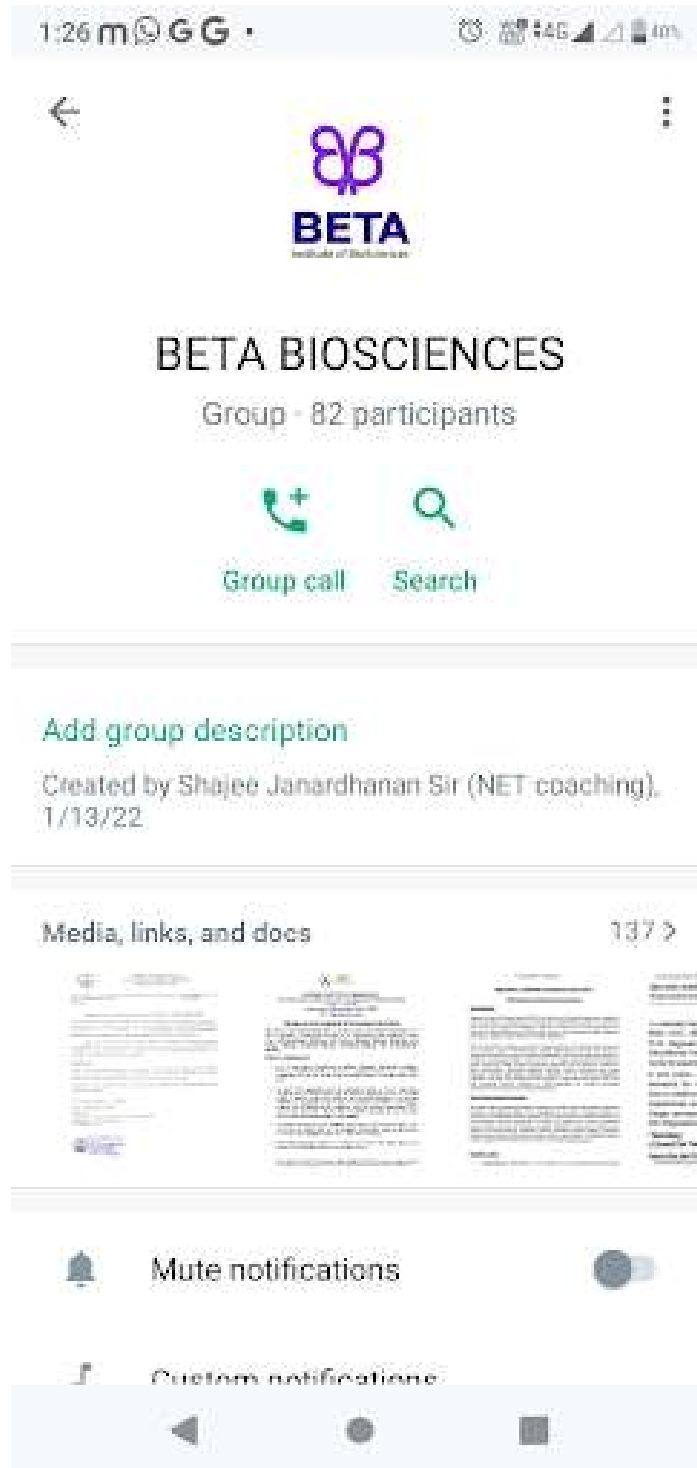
1:26

BETA
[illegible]

BETA BIOSCIENCES
Group · 82 participants

Group call
Search

Add group description
Created by Shajee Janardhanan Sir (NET coaching), 1/13/22

Media, links, and docs
137 >

Mute notifications

Custom notifications